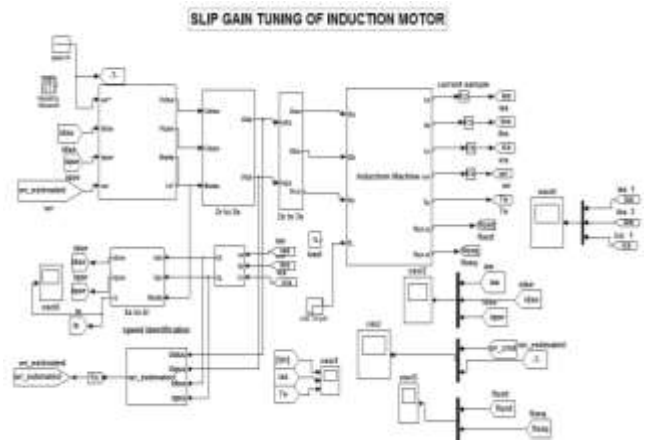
SLIP GAIN TUNING OF INDUCTION MOTOR

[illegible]

wr_estimated

2s to 2e

2e to 3s

Induction Machine

current sample

Speed identification

3s to 2r

wr_estimated

wr_estimated

Tl

load

scope

ids

iqs

Tl

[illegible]

ias

ibs

ics

Te

flux

wr

scope3

ids

iqs

wr_cmd

wr_estimated

scope2

scope1

fluxd

fluxq